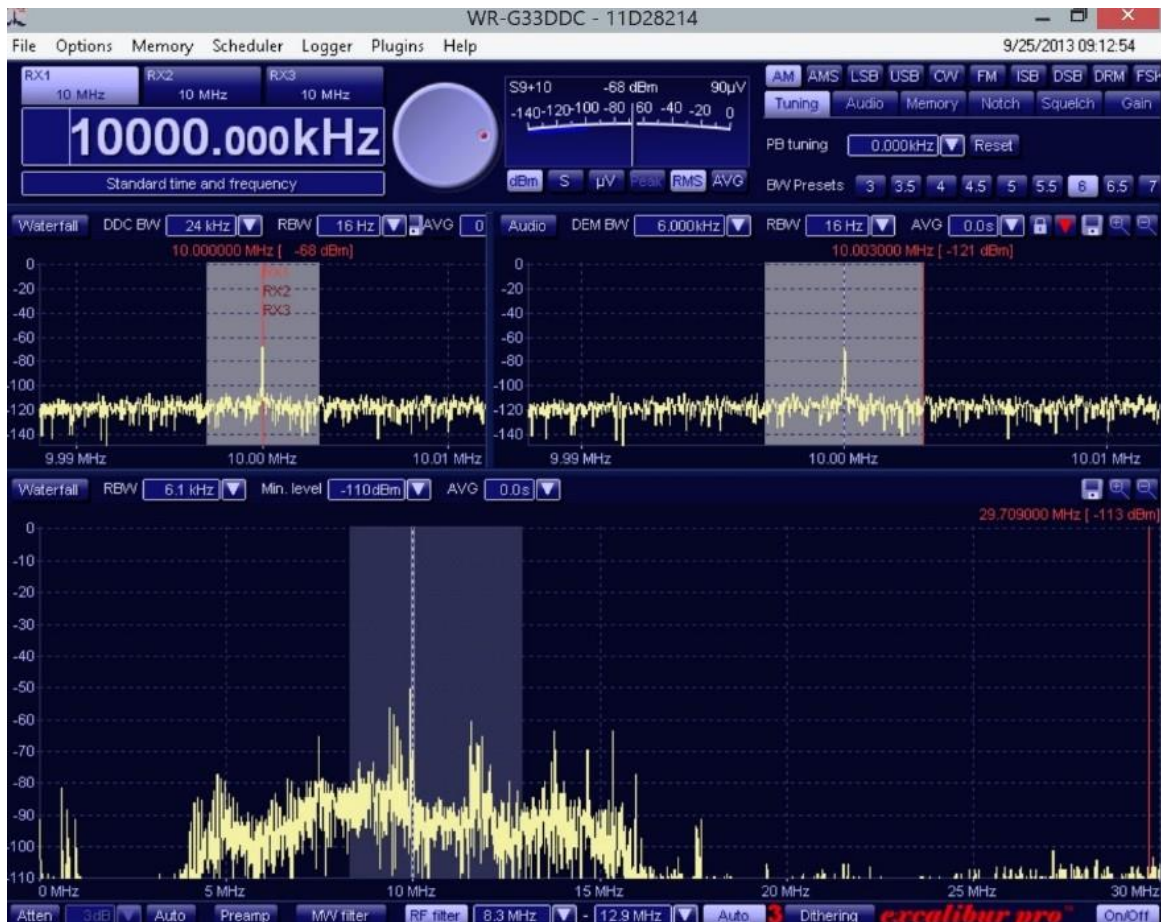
WR-G33DDC - 11D28214

File Options Memory Scheduler Logger Plugins Help

9/25/2013 09:12:54

RX1 10 MHz RX2 10 MHz RX3 10 MHz

10000.000kHz

Standard time and frequency

S9+10 -68 dBm 90µV

-140 -120 -100 -80 |60 -40 -20 0

dBm S µV Peak RMS AVG

AM AMS LSB USB CW FM ISB DSB DRM FSK

Tuning Audio Memory Notch Squelch Gain

PB tuning 0.000kHz Reset

BW Presets 3 3.5 4 4.5 5 5.5 6 6.5 7

Waterfall DDC BW 24 kHz RBW 16 Hz AVG 0

10.000000 MHz [ -68 dBm]

RX1 RX2 RX3

0 -20 -40 -60 -80 -100 -120 -140

9.99 MHz 10.00 MHz 10.01 MHz

Audio DEM BW 6.000kHz RBW 16 Hz AVG 0.0s

10.003000 MHz [ -121 dBm]

0 -20 -40 -60 -80 -100 -120 -140

9.99 MHz 10.00 MHz 10.01 MHz

Waterfall RBW 6.1 kHz Min. level -110dBm AVG 0.0s

29.709000 MHz [ -113 dBm]

0 -10 -20 -30 -40 -50 -60 -70 -80 -90 -100 -110

0 MHz 5 MHz 10 MHz 15 MHz 20 MHz 25 MHz 30 MHz

Atten 3dB Auto Preamp MW filter RF filter 8.3 MHz - 12.9 MHz Auto 3 Dithering excalibur pro On/Off